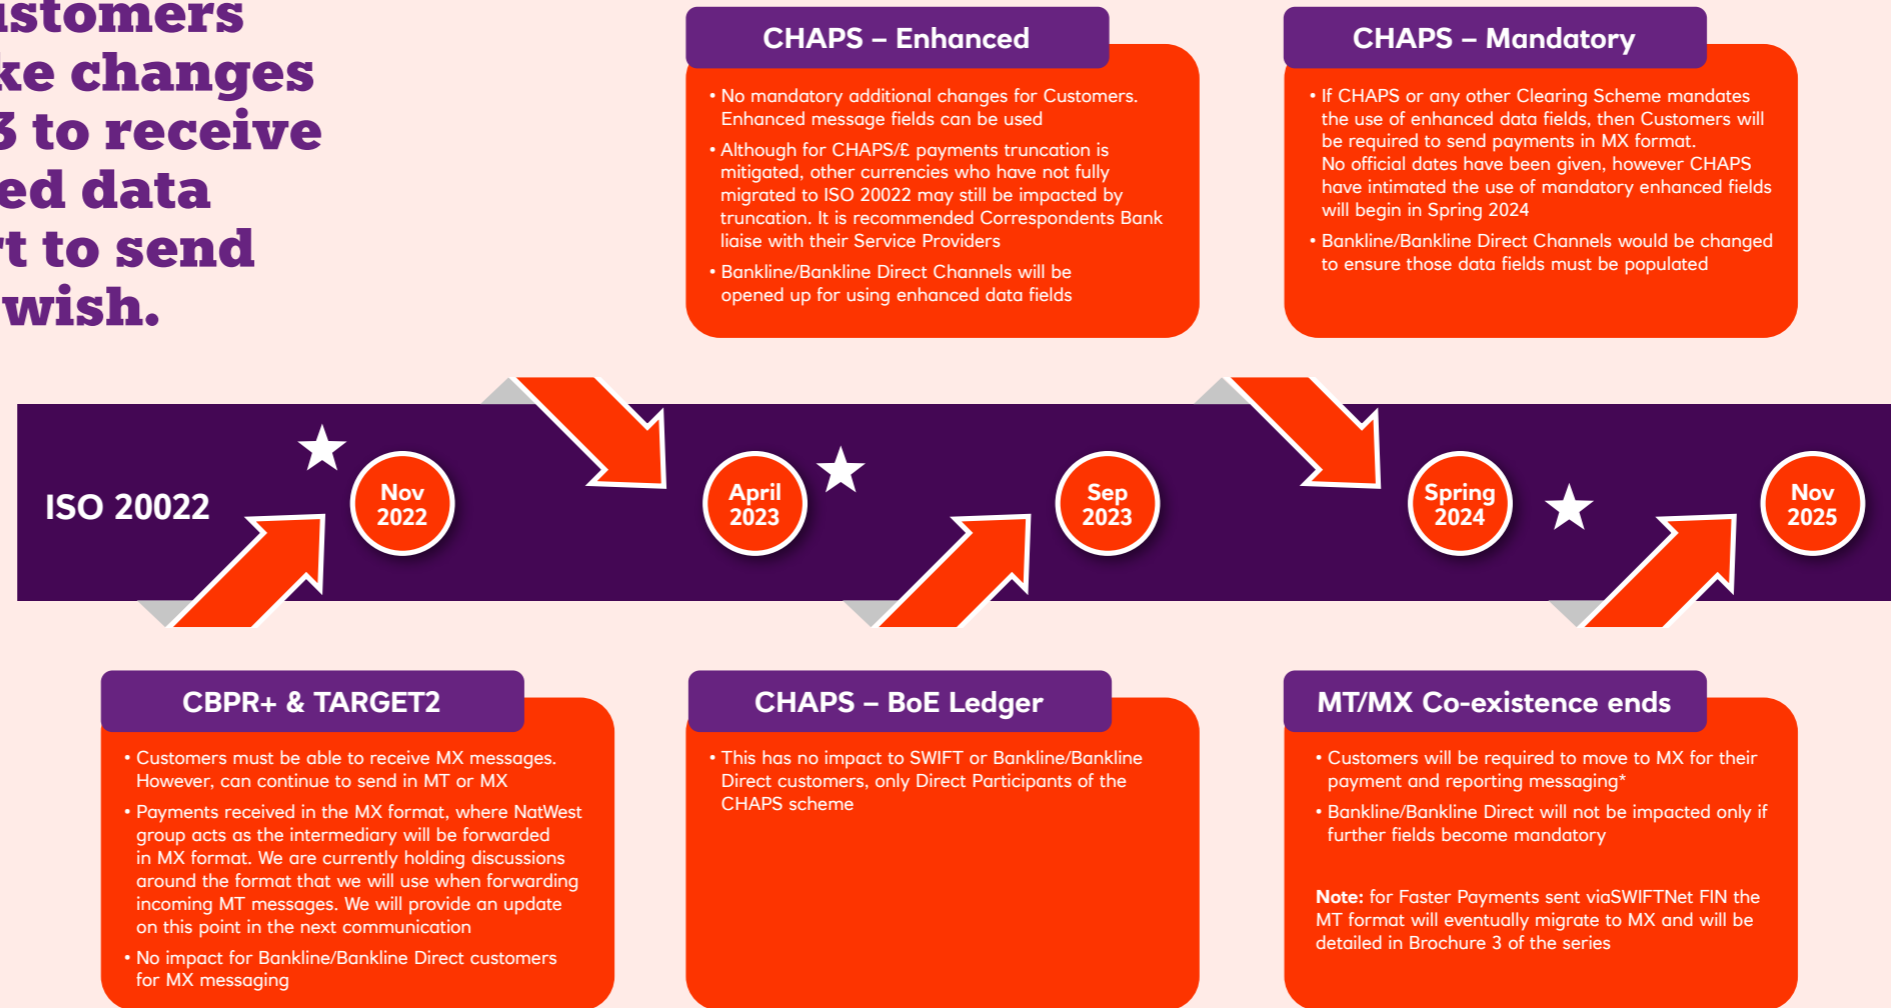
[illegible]stomers
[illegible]ke changes
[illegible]3 to receive
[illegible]ed data
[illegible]t to send
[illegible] wish.

CHAPS – Enhanced

• No mandatory additional changes for Customers. Enhanced message fields can be used
• Although for CHAPS/£ payments truncation is mitigated, other currencies who have not fully migrated to ISO 20022 may still be impacted by truncation. It is recommended Correspondents Bank liaise with their Service Providers
• Bankline/Bankline Direct Channels will be opened up for using enhanced data fields

CHAPS – Mandatory

• If CHAPS or any other Clearing Scheme mandates the use of enhanced data fields, then Customers will be required to send payments in MX format. No official dates have been given, however CHAPS have intimated the use of mandatory enhanced fields will begin in Spring 2024
• Bankline/Bankline Direct Channels would be changed to ensure those data fields must be populated

ISO 20022

Nov 2022

April 2023

Sep 2023

Spring 2024

Nov 2025

CBPR+ & TARGET2

• Customers must be able to receive MX messages. However, can continue to send in MT or MX
• Payments received in the MX format, where NatWest group acts as the intermediary will be forwarded in MX format. We are currently holding discussions around the format that we will use when forwarding incoming MT messages. We will provide an update on this point in the next communication
• No impact for Bankline/Bankline Direct customers for MX messaging

CHAPS – BoE Ledger

• This has no impact to SWIFT or Bankline/Bankline Direct customers, only Direct Participants of the CHAPS scheme

MT/MX Co-existence ends

• Customers will be required to move to MX for their payment and reporting messaging*
• Bankline/Bankline Direct will not be impacted only if further fields become mandatory

Note: for Faster Payments sent viaSWIFTNet FIN the MT format will eventually migrate to MX and will be detailed in Brochure 3 of the series